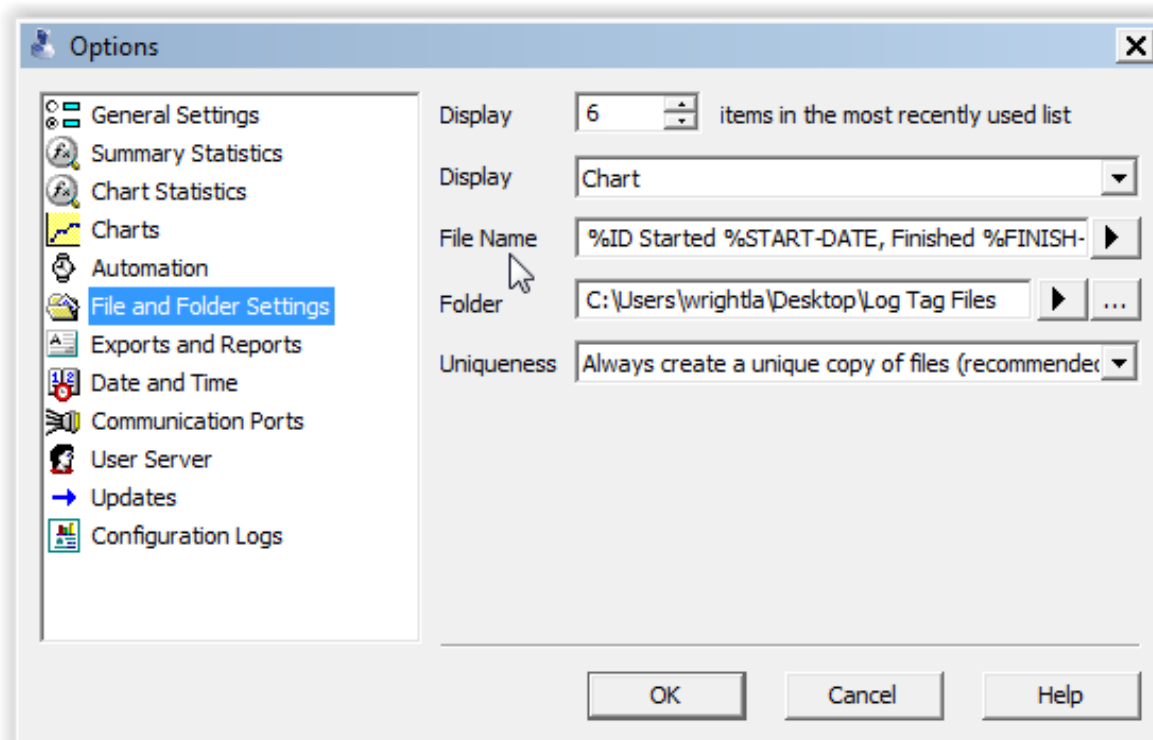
Options

General Settings
Summary Statistics
Chart Statistics
Charts
Automation
File and Folder Settings
Exports and Reports
Date and Time
Communication Ports
User Server
Updates
Configuration Logs

Display 6 items in the most recently used list

Display Chart

File Name %ID Started %START-DATE, Finished %FINISH-

Folder C:\Users\wrightla\Desktop\Log Tag Files ...

Uniqueness Always create a unique copy of files (recommendec

OK Cancel Help